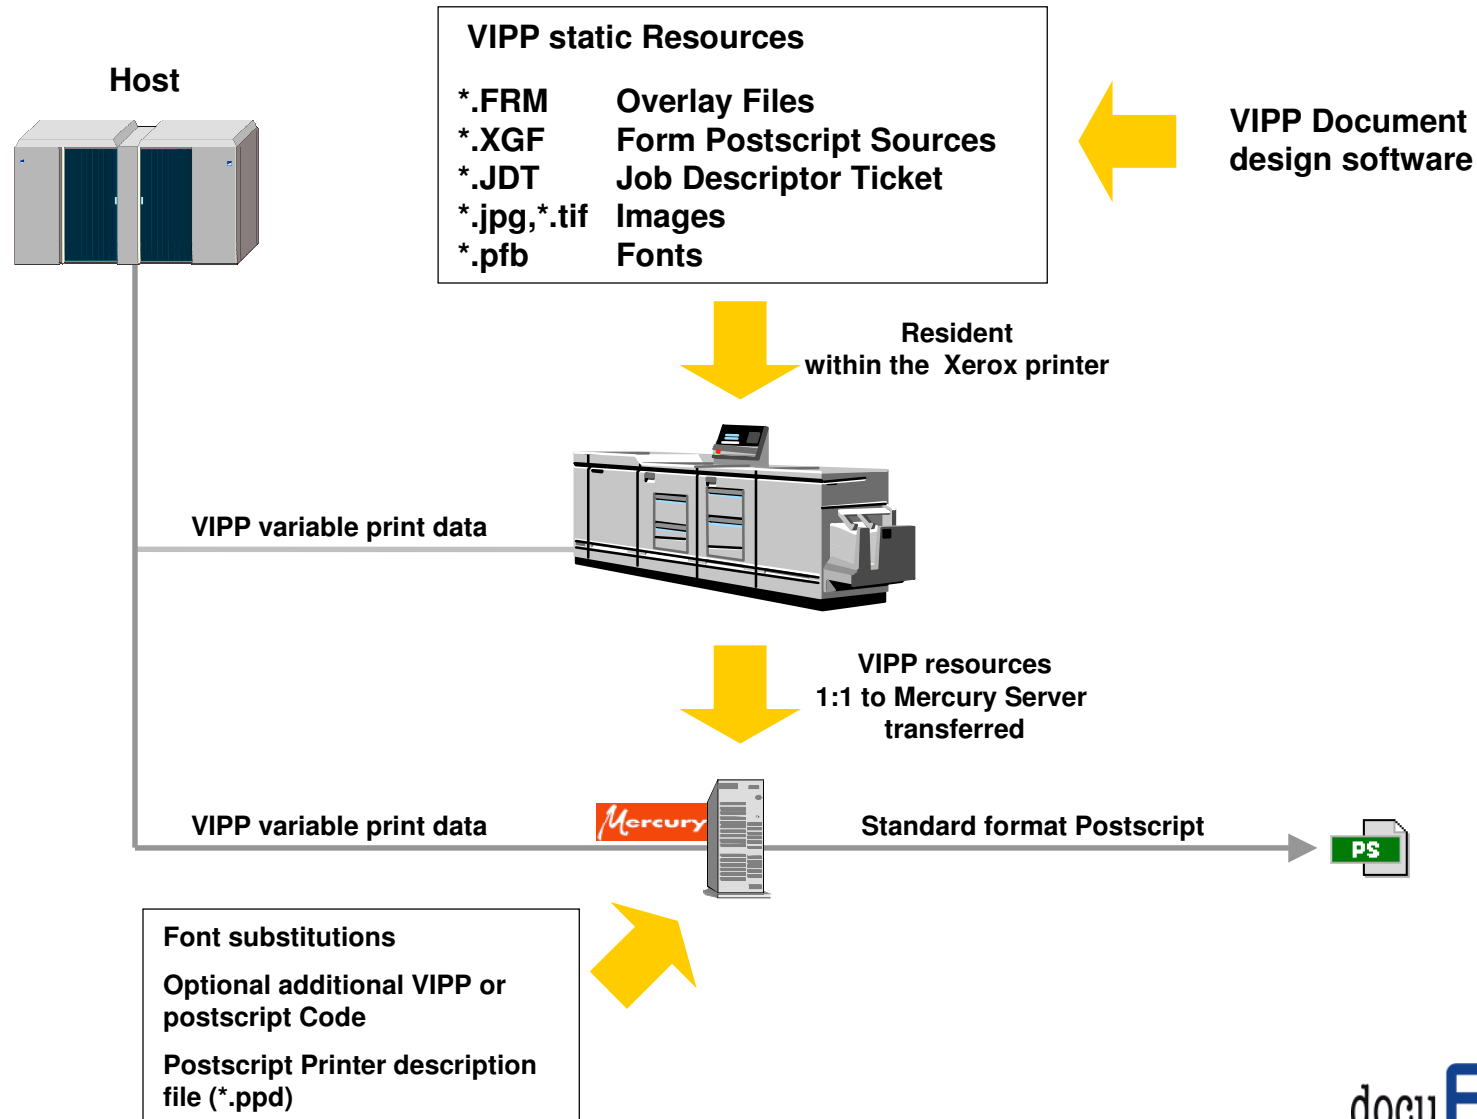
Host

VIPP static Resources

| *.FRM | Overlay Files |
|---|---|
| *.XGF | Form Postscript Sources |
| *.JDT | Job Descriptor Ticket |
| *.jpg,*.tif | Images |
| *.pfb | Fonts |

VIPP Document design software

Resident within the Xerox printer

VIPP variable print data

VIPP resources 1:1 to Mercury Server transferred

VIPP variable print data

Mercury

Standard format Postscript

PS

Font substitutions

Optional additional VIPP or postscript Code

Postscript Printer description file (*.ppd)

docu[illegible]